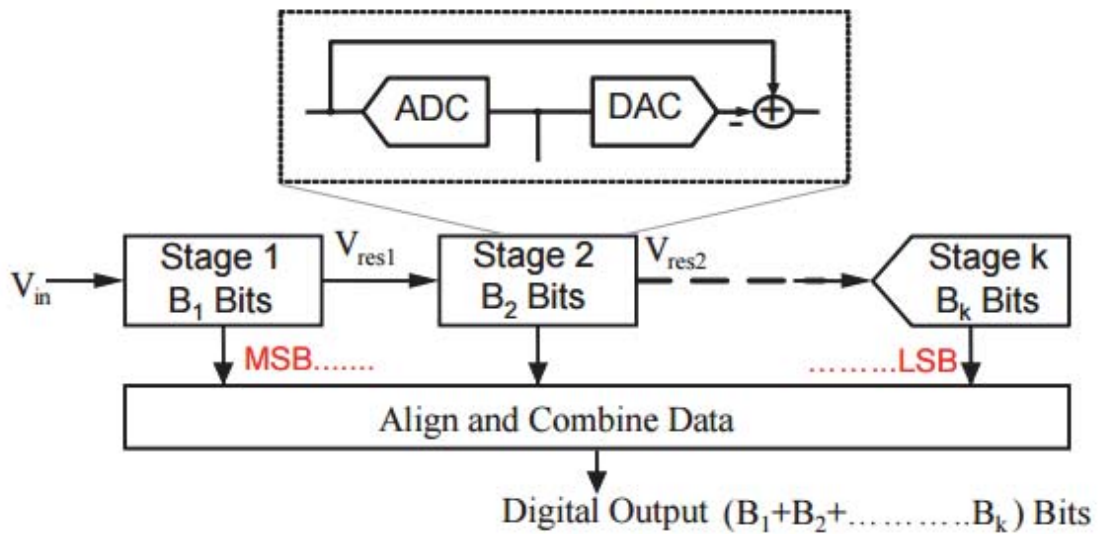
ADC

DAC

-

+

$V_{in}$

Stage 1
$B_1$ Bits

$V_{res1}$

Stage 2
$B_2$ Bits

$V_{res2}$

Stage k
$B_k$ Bits

MSB.......

.........LSB

Align and Combine Data

Digital Output $(B_1+B_2+\ldots\ldots\ldots B_k)$ Bits